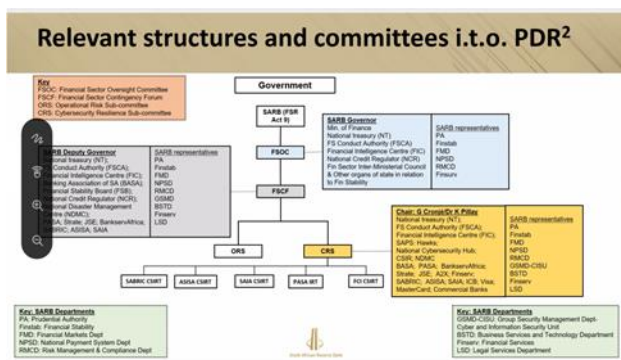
Relevant structures and committees i.t.o. PDR²

Key
FSOC: Financial Sector Oversight Committee
FSCF: Financial Sector Contingency Forum
ORS: Operational Risk Sub-committee
CRS: Cybersecurity Resilience Sub-committee

Government

SARB (FSR Act 9)

SARB Governor
Min. of Finance
National treasury (NT)
FS Conduct Authority (FSCA)
Financial Intelligence Centre (FIC)
National Credit Regulator (NCR)
Fin Sector Inter-Ministerial Council
& Other organs of state in relation to Fin Stability

SARB representatives
PA
Finstab
FMD
NPSD
RMCD
Finserv
LSD

FSOC

SARB Deputy Governor
National treasury (NT)
FS Conduct Authority (FSCA)
Financial Intelligence Centre (FIC)
Banking Association of SA (BASA)
Financial Stability Board (FSB)
National Credit Regulator (NCR)
National Disaster Management Centre (NDMC)
BASA; Strate; JSE; BankservAfrica; SABRIC; ASISA; SAIA

SARB representatives
PA
Finstab
FMD
NPSD
RMCD
GSMD
BSTD
Finserv
LSD

FSCF

ORS

CRS

Chair: G Cronje/Dr K Pillay
National treasury (NT)
FS Conduct Authority (FSCA)
Financial Intelligence Centre (FIC)
SAPS: Hawks
National Cybersecurity Hub
CSIR; NDMC
BASA; PASA; BankservAfrica; Strate; JSE; A2X; Finserv; SABRIC; ASISA; SAIA; ICB; Visa; MasterCard; Commercial Banks

SARB representatives
PA
Finstab
FMD
NPSD
RMCD
GSMD-CISU
BSTD
Finserv
LSD

SABRIC CSIRT
ASISA CSIRT
SAIA CSIRT
PASA IRT
FO CSIRT

Key: SARB Departments
PA: Prudential Authority
Finstab: Financial Stability
FMD: Financial Markets Dept
NPSD: National Payment System Dept
RMCD: Risk Management & Compliance Dept

Key: SARB Departments
GSMD-CISU: Group Security Management Dept- Cyber and Information Security Unit
BSTD: Business Services and Technology Department
Finserv: Financial Services
LSD: Legal Services Department

South African Reserve Bank